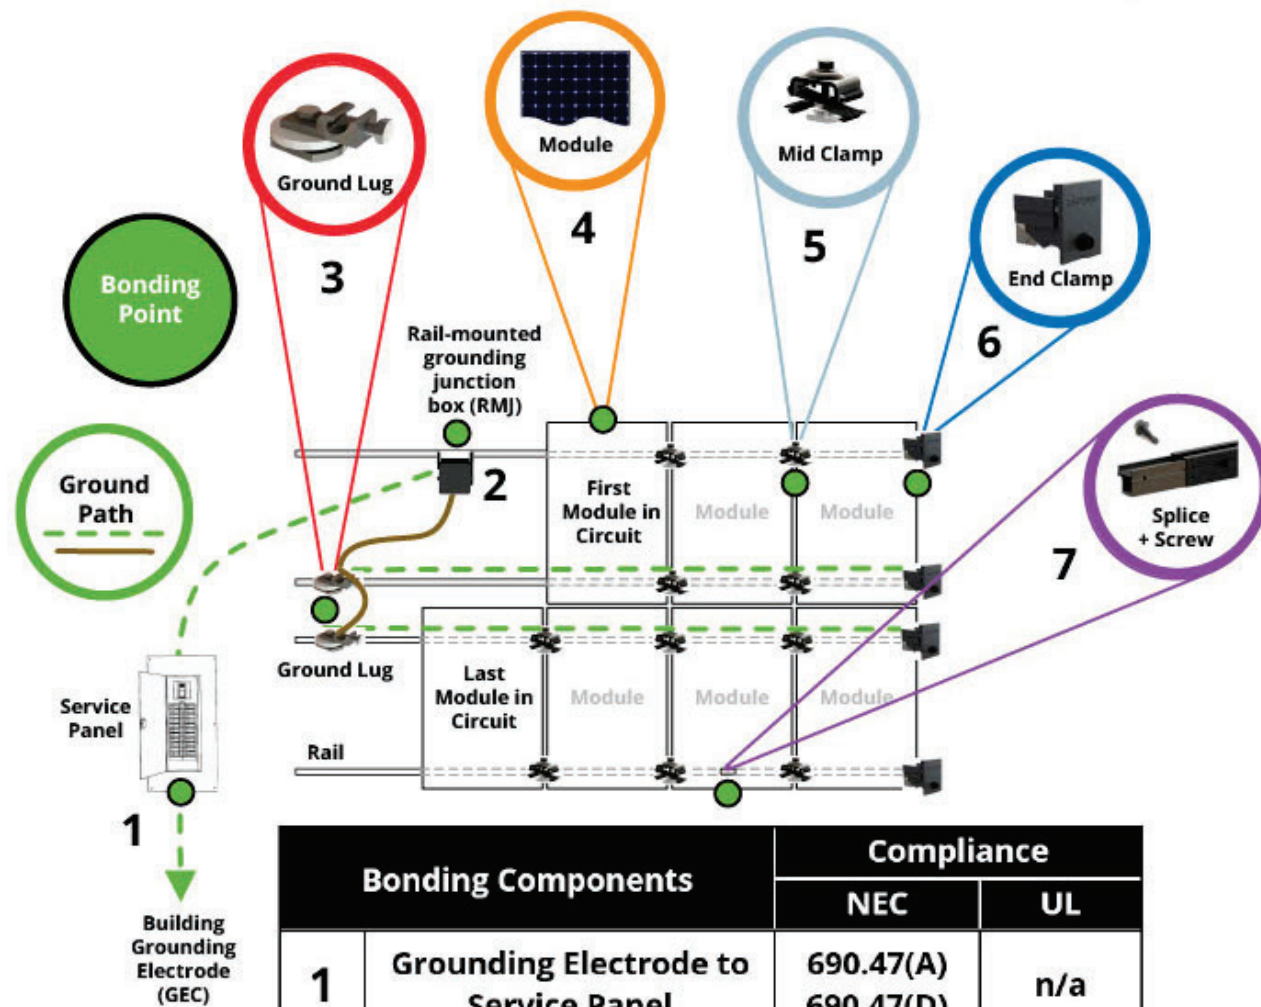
Ground Lug

Module

Mid Clamp

End Clamp

3

4

5

6

Bonding Point

Rail-mounted grounding junction box (RMJ)

2

Ground Path

First Module in Circuit

Module

Module

Splice + Screw

7

Ground Lug

Last Module in Circuit

Module

Module

Module

Service Panel

Rail

1

Building Grounding Electrode (GEC)

| Bonding Components | | Compliance | |
|---|---|---|---|
| | | NEC | UL |
| 1 | Grounding Electrode to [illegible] | 690.47(A) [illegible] | n/a |